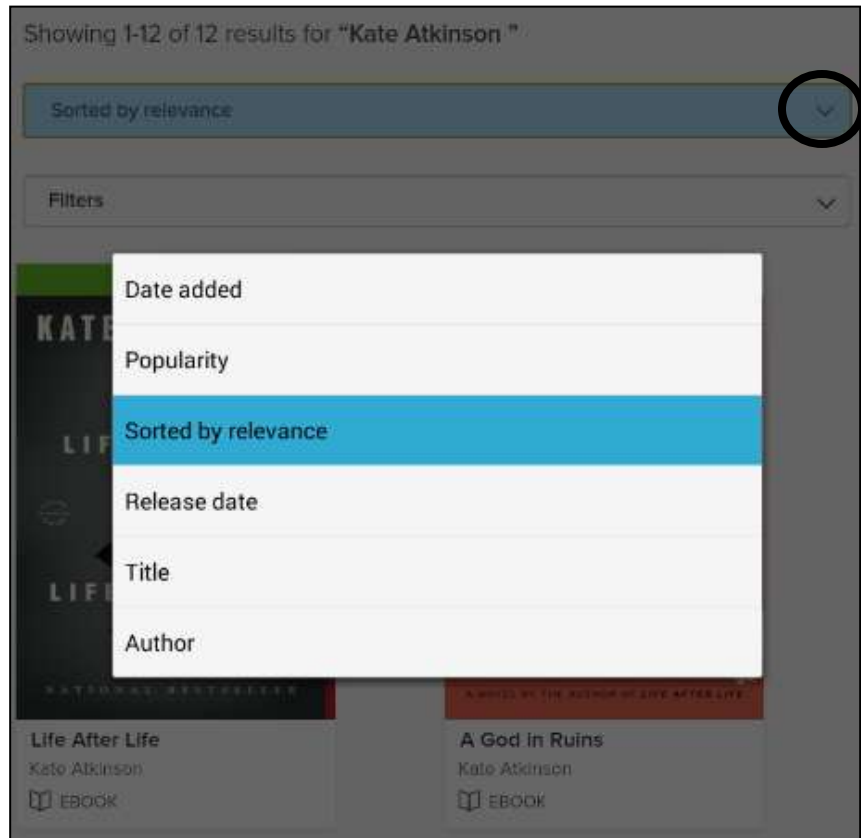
Showing 1-12 of 12 results for "Kate Atkinson "

Sorted by relevance

Filters

Date added

Popularity

Sorted by relevance

Release date

Title

Author

KATE

LIF

LIF

NATIONAL BESTSELLER

A NOVEL BY THE AUTHOR OF LIFE AFTER LIFE

Life After Life
Kate Atkinson
EBOOK

A God in Ruins
Kate Atkinson
EBOOK